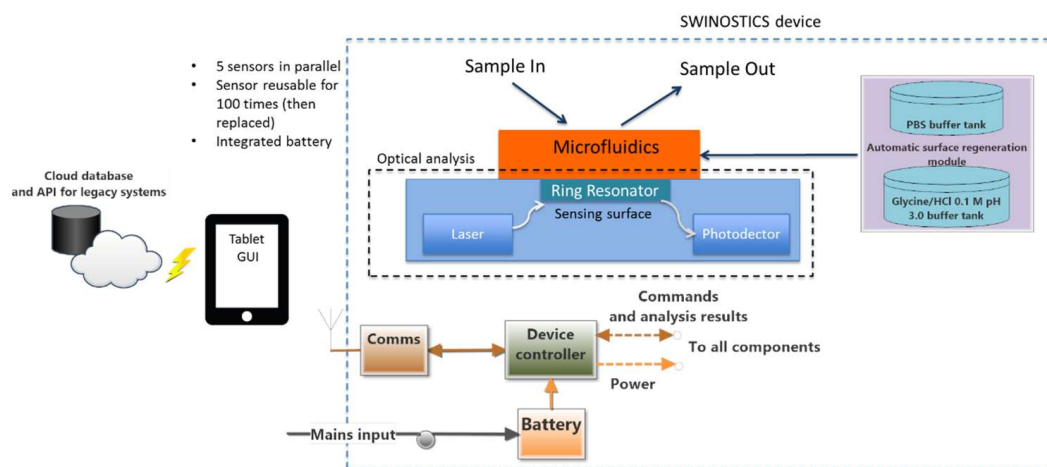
SWINOSTICS device

- 5 sensors in parallel
- Sensor reusable for 100 times (then replaced)
- Integrated battery

Sample In

Sample Out

Microfluidics

PBS buffer tank

Automatic surface regeneration module

Glycine/HCl 0.1 M pH 3.0 buffer tank

Optical analysis

Ring Resonator

Sensing surface

Laser

Photodector

Cloud database and API for legacy systems

Tablet GUI

Commands and analysis results

Comms

Device controller

To all components

Power

Mains input

Battery